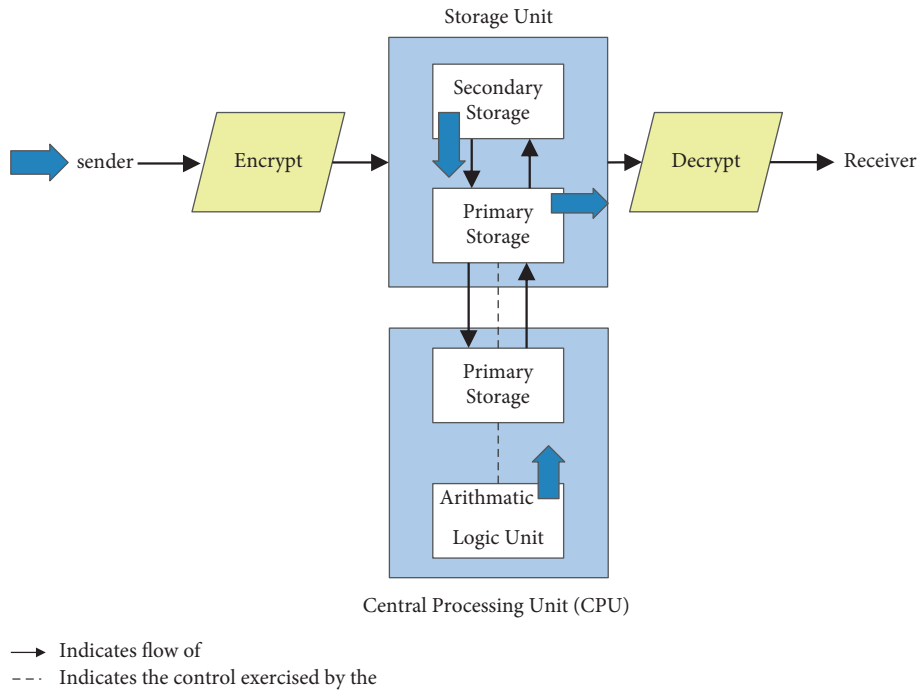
Storage Unit

sender

Encrypt

Secondary Storage

Primary Storage

Decrypt

Receiver

Primary Storage

Arithmatic Logic Unit

Central Processing Unit (CPU)

Indicates flow of

Indicates the control exercised by the